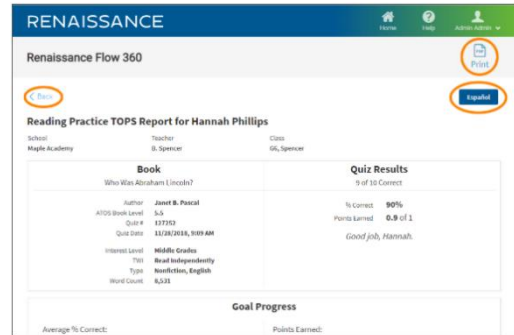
RENAISSANCE

Home Help Admin Admin

Renaissance Flow 360

Print

< Back

Español

Reading Practice TOPS Report for Hannah Phillips

School
Maple Academy

Teacher
B. Spencer

Class
G6, Spencer

Book
Who Was Abraham Lincoln?

Author Janet B. Pascal
ATOS Book Level 5.5
Quiz # 127252
Quiz Date 11/28/2018, 9:09 AM

Interest Level Middle Grades
TWI Read Independently
Type Nonfiction, English
Word Count 8,531

Quiz Results
9 of 10 Correct

% Correct 90%
Points Earned 0.9 of 1

Good job, Hannah.

Goal Progress

Average % Correct:

Points Earned: